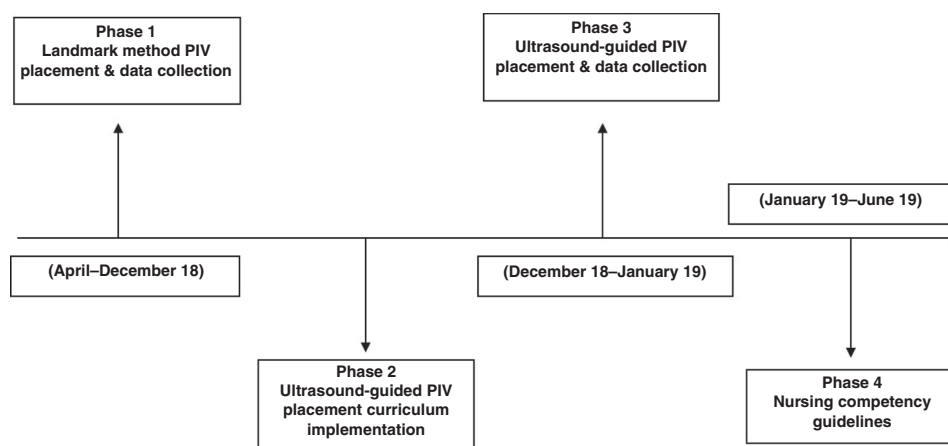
Phase 1
Landmark method PIV placement & data collection

Phase 3
Ultrasound-guided PIV placement & data collection

(January 19–June 19)

(April–December 18)

(December 18–January 19)

Phase 2
Ultrasound-guided PIV placement curriculum implementation

Phase 4
Nursing competency guidelines